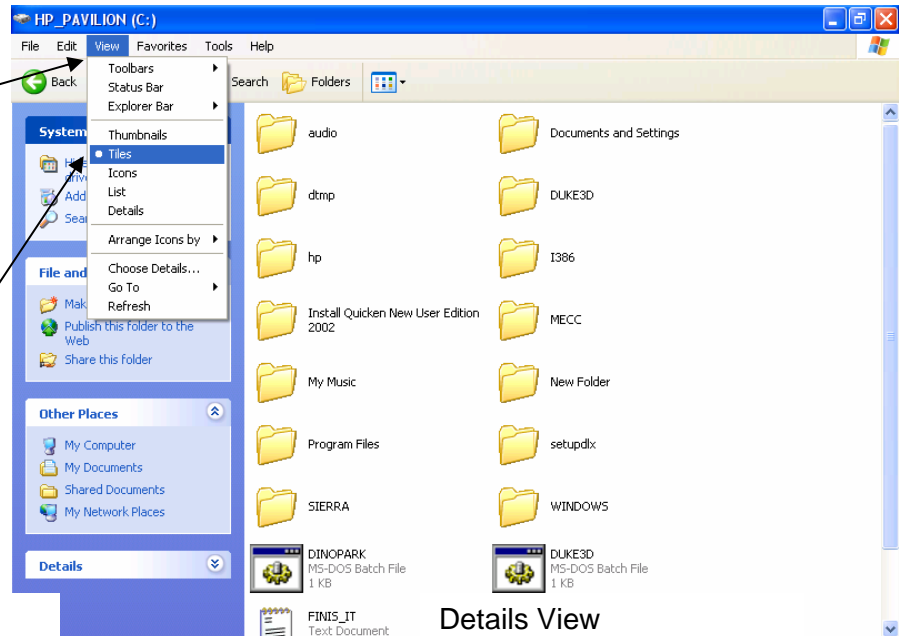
HP_PAVILION (C:)

File Edit View Favorites Tools Help

Back

Toolbars
Status Bar
Explorer Bar
Thumbnails
Tiles
Icons
List
Details
Arrange Icons by
Choose Details...
Go To
Refresh

Search Folders

System
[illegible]
Add
Sear

File and
Mak
Publish this folder to the Web
Share this folder

Other Places
My Computer
My Documents
Shared Documents
My Network Places

Details

audio
Documents and Settings
dtmp
DUKE3D
hp
I386
Install Quicken New User Edition 2002
MECC
My Music
New Folder
Program Files
setupdlx
SIERRA
WINDOWS
DINOPARK
MS-DOS Batch File
1 KB
DUKE3D
MS-DOS Batch File
1 KB
FINIS_IT
Text Document

Details View